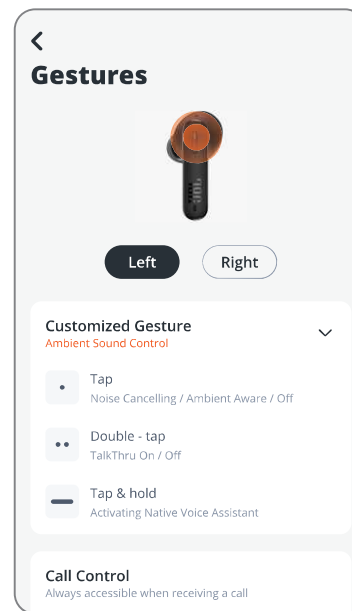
Gestures

Left Right

Customized Gesture
Ambient Sound Control

Tap
Noise Cancelling / Ambient Aware / Off

Double - tap
TalkThru On / Off

Tap & hold
Activating Native Voice Assistant

Call Control
Always accessible when receiving a call